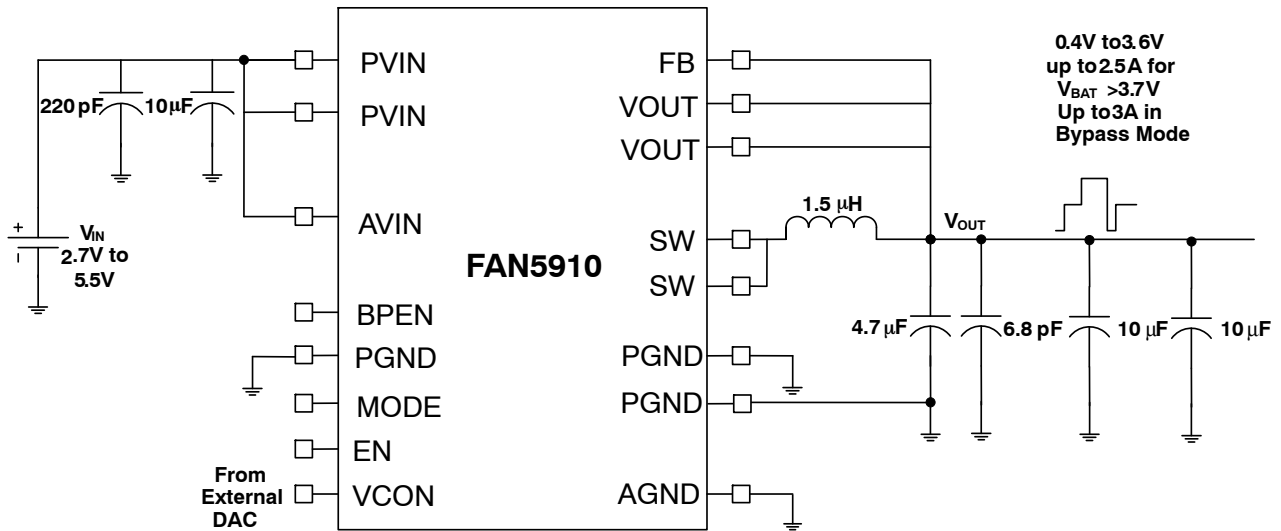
0.4V to 3.6V
up to 2.5A for
$V_{BAT}$ >3.7V
Up to 3A in
Bypass Mode

PVIN
PVIN
AVIN
BPEN
PGND
MODE
EN
VCON

FB
VOUT
VOUT
SW
SW
PGND
PGND
AGND

FAN5910

220 pF
10µF

+
I
$V_{IN}$
2.7V to
5.5V

1.5 µH
$V_{OUT}$

4.7 µF
6.8 pF
10 µF
10 µF

From
External
DAC